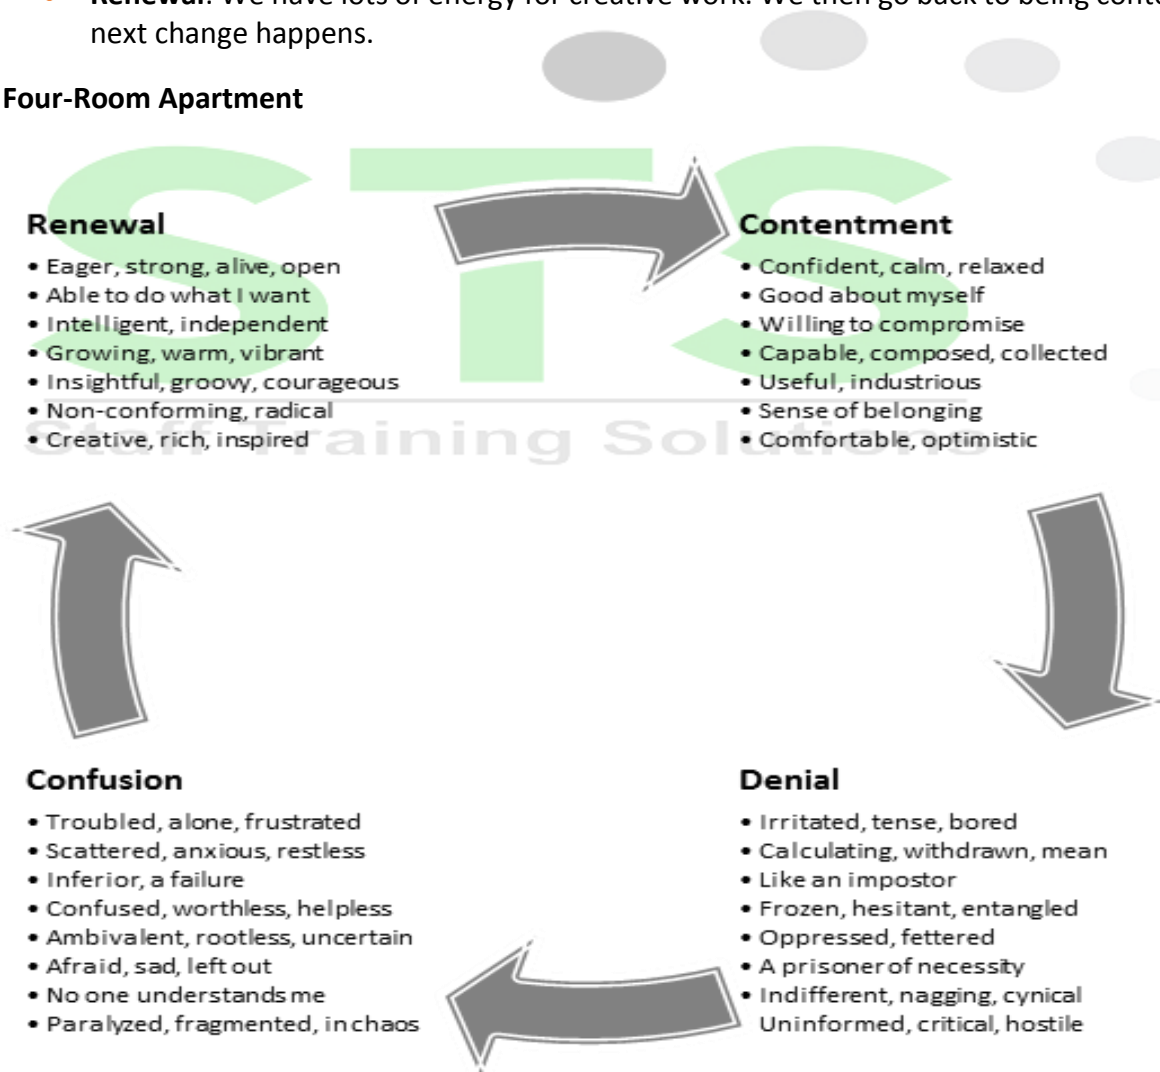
• **Renewal**: We have lots of energy for creative work. We then go back to being conte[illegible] next change happens.

**Four-Room Apartment**

STS Staff Training Solutions

**Renewal**
• Eager, strong, alive, open
• Able to do what I want
• Intelligent, independent
• Growing, warm, vibrant
• Insightful, groovy, courageous
• Non-conforming, radical
• Creative, rich, inspired

**Contentment**
• Confident, calm, relaxed
• Good about myself
• Willing to compromise
• Capable, composed, collected
• Useful, industrious
• Sense of belonging
• Comfortable, optimistic

**Confusion**
• Troubled, alone, frustrated
• Scattered, anxious, restless
• Inferior, a failure
• Confused, worthless, helpless
• Ambivalent, rootless, uncertain
• Afraid, sad, left out
• No one understands me
• Paralyzed, fragmented, in chaos

**Denial**
• Irritated, tense, bored
• Calculating, withdrawn, mean
• Like an impostor
• Frozen, hesitant, entangled
• Oppressed, fettered
• A prisoner of necessity
• Indifferent, nagging, cynical
Uninformed, critical, hostile